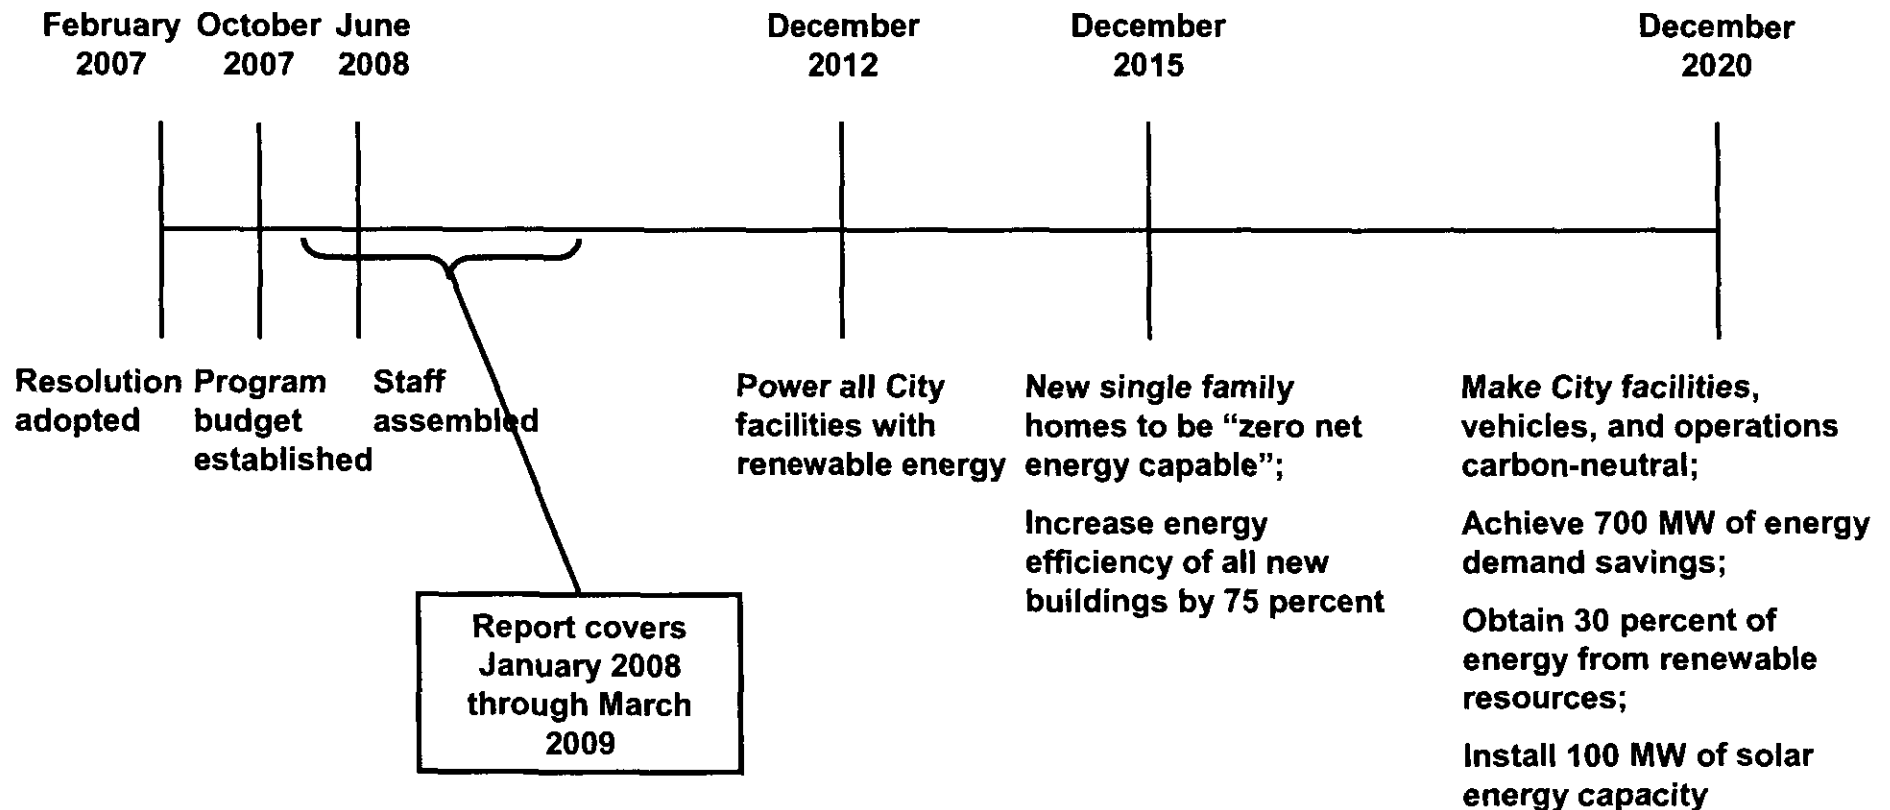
February 2007

October 2007

June 2008

December 2012

December 2015

December 2020

Resolution adopted

Program budget established

Staff assembled

Report covers January 2008 through March 2009

Power all City facilities with renewable energy

New single family homes to be "zero net energy capable";

Increase energy efficiency of all new buildings by 75 percent

Make City facilities, vehicles, and operations carbon-neutral;

Achieve 700 MW of energy demand savings;

Obtain 30 percent of energy from renewable resources;

Install 100 MW of solar energy capacity